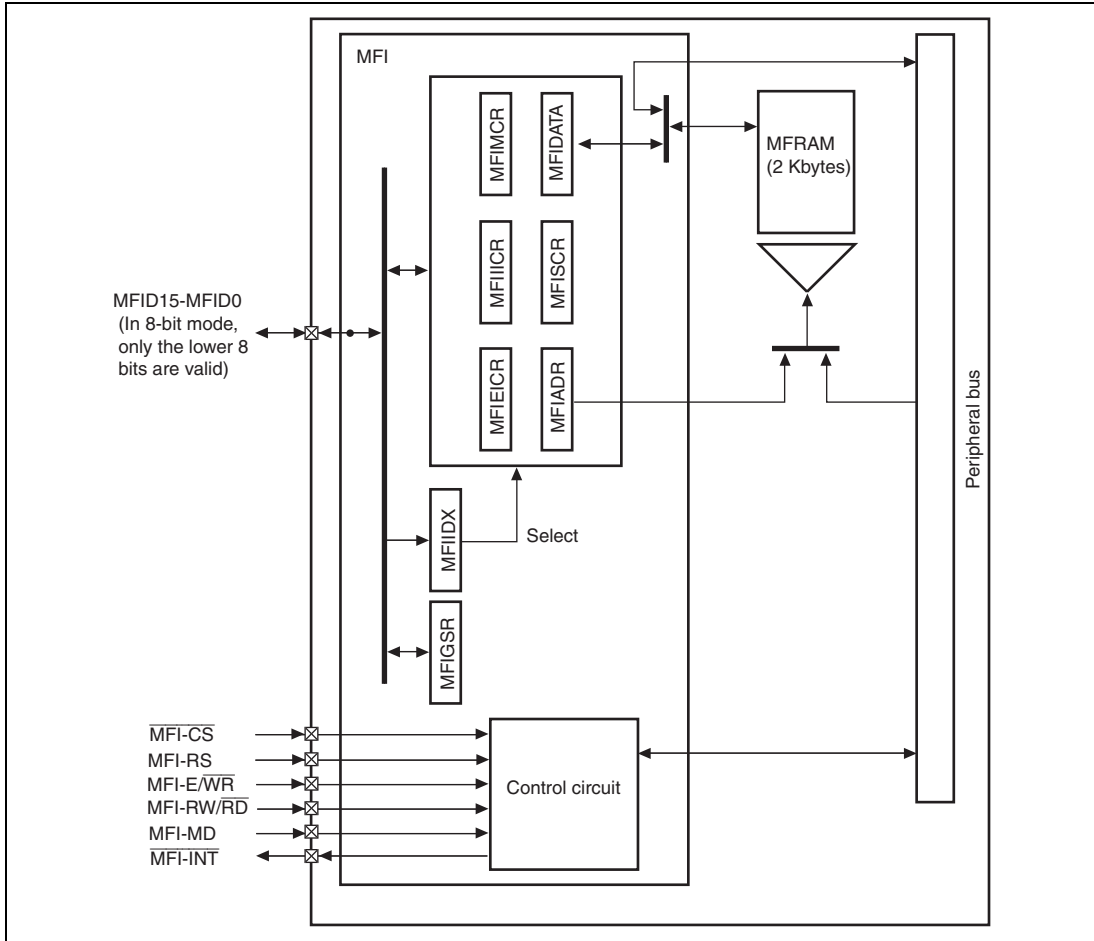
MFI

MFIMCR

MFIDATA

MFRAM (2 Kbytes)

MFIIICR

MFISCR

MFID15-MFID0 (In 8-bit mode, only the lower 8 bits are valid)

MFIEICR

MFIADR

Peripheral bus

MFIIDX

Select

MFIGSR

$\overline{\text{MFI-CS}}$

MFI-RS

MFI-E/$\overline{\text{WR}}$

MFI-RW/$\overline{\text{RD}}$

MFI-MD

$\overline{\text{MFI-INT}}$

Control circuit